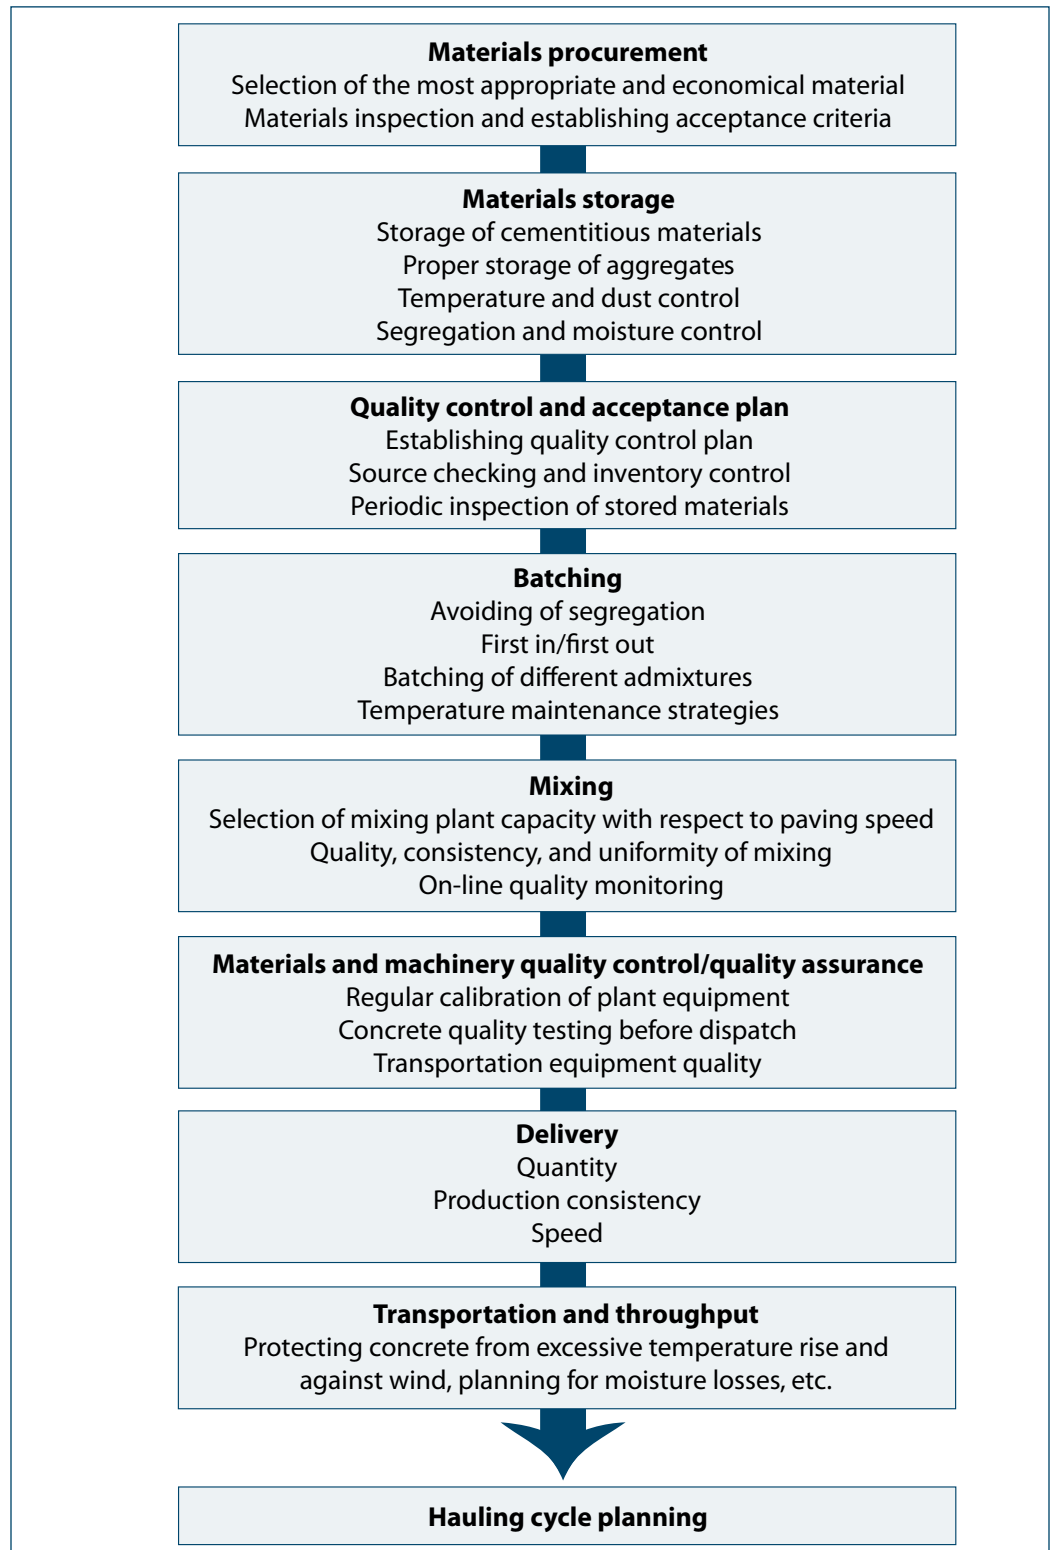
**Materials procurement**
Selection of the most appropriate and economical material
Materials inspection and establishing acceptance criteria

**Materials storage**
Storage of cementitious materials
Proper storage of aggregates
Temperature and dust control
Segregation and moisture control

**Quality control and acceptance plan**
Establishing quality control plan
Source checking and inventory control
Periodic inspection of stored materials

**Batching**
Avoiding of segregation
First in/first out
Batching of different admixtures
Temperature maintenance strategies

**Mixing**
Selection of mixing plant capacity with respect to paving speed
Quality, consistency, and uniformity of mixing
On-line quality monitoring

**Materials and machinery quality control/quality assurance**
Regular calibration of plant equipment
Concrete quality testing before dispatch
Transportation equipment quality

**Delivery**
Quantity
Production consistency
Speed

**Transportation and throughput**
Protecting concrete from excessive temperature rise and against wind, planning for moisture losses, etc.

**Hauling cycle planning**